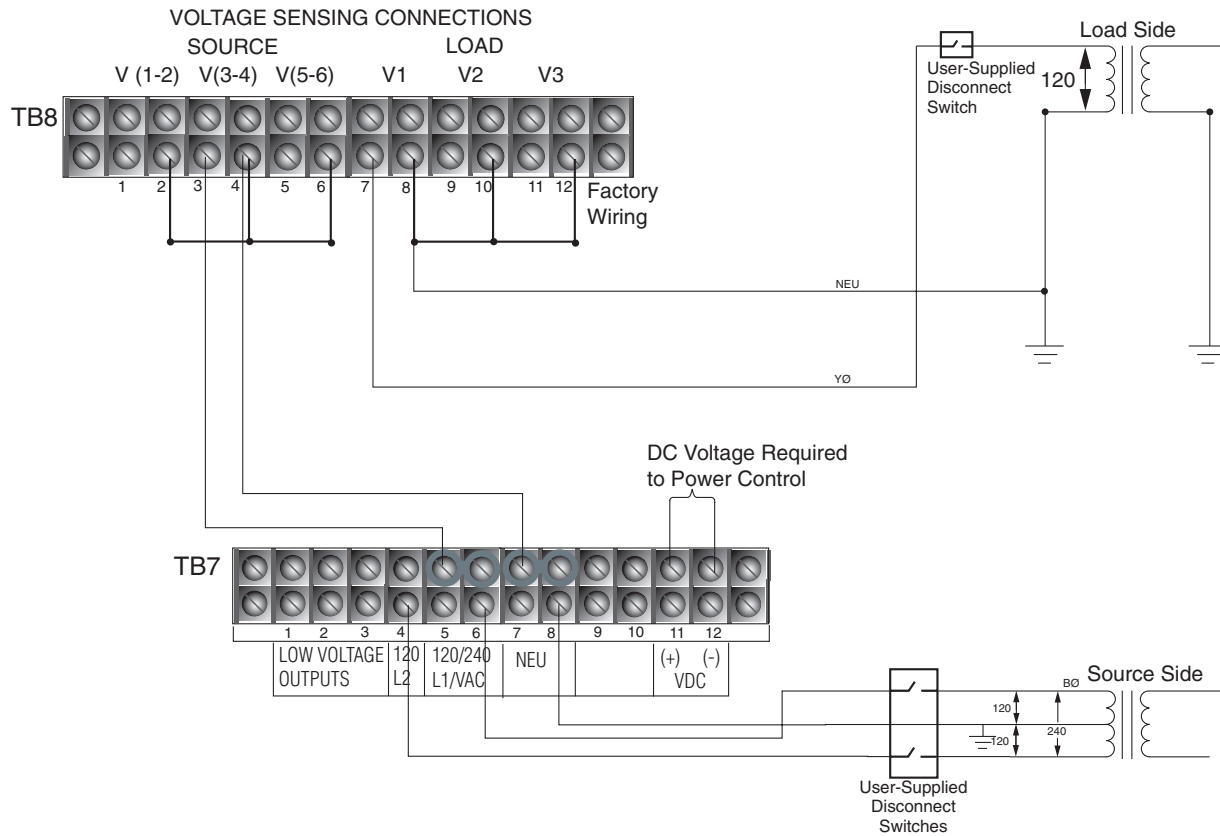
VOLTAGE SENSING CONNECTIONS
SOURCE LOAD
V (1-2) V(3-4) V(5-6) V1 V2 V3

TB8

1 2 3 4 5 6 7 8 9 10 11 12

Factory Wiring

User-Supplied Disconnect Switch

120

Load Side

NEU

YØ

DC Voltage Required to Power Control

TB7

1 2 3 4 5 6 7 8 9 10 11 12

LOW VOLTAGE OUTPUTS

120 L2

120/240 L1/VAC

NEU

(+) (-) VDC

BØ

Source Side

120

240

120

User-Supplied Disconnect Switches